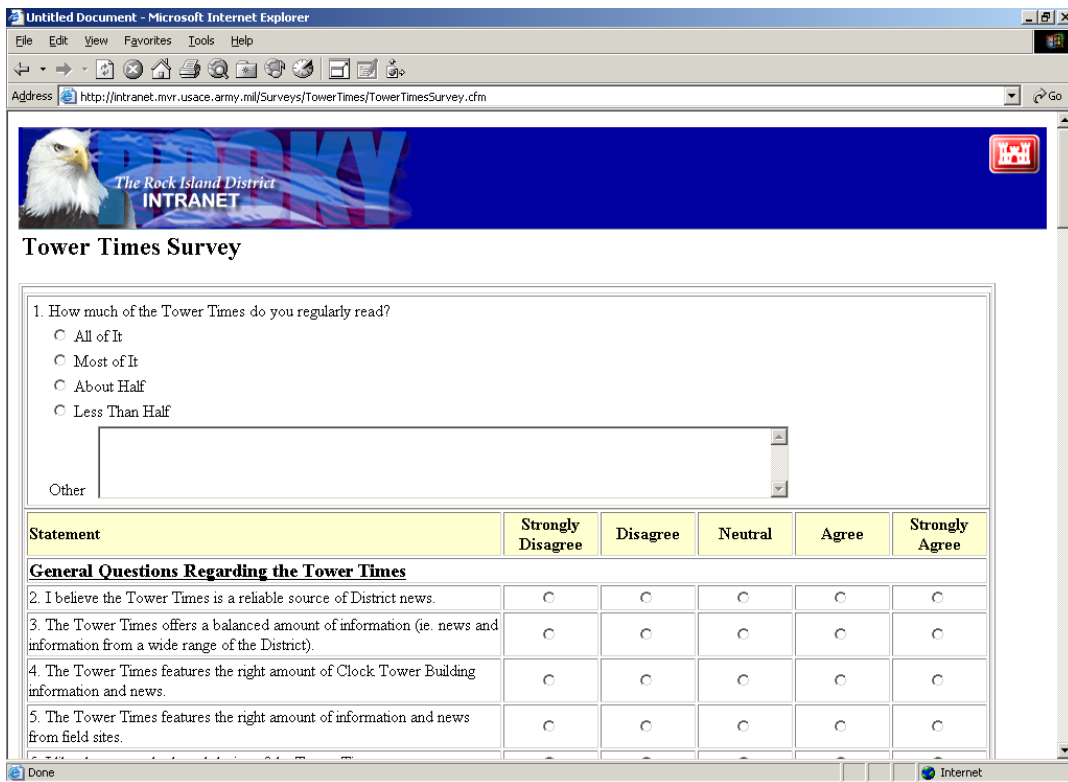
Untitled Document - Microsoft Internet Explorer

File Edit View Favorites Tools Help

Address http://intranet.mvr.usace.army.mil/Surveys/TowerTimes/TowerTimesSurvey.cfm

Go

ROCKY

The Rock Island District INTRANET

Tower Times Survey

1. How much of the Tower Times do you regularly read?

All of It

Most of It

About Half

Less Than Half

Other

| Statement | Strongly Disagree | Disagree | Neutral | Agree | Strongly Agree |
|---|---|---|---|---|---|
| **General Questions Regarding the Tower Times** | | | | | |
| 2. I believe the Tower Times is a reliable source of District news. | | | | | |
| 3. The Tower Times offers a balanced amount of information (ie. news and information from a wide range of the District). | | | | | |
| 4. The Tower Times features the right amount of Clock Tower Building information and news. | | | | | |
| 5. The Tower Times features the right amount of information and news from field sites. | | | | | |
| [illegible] | | | | | |

Done

Internet